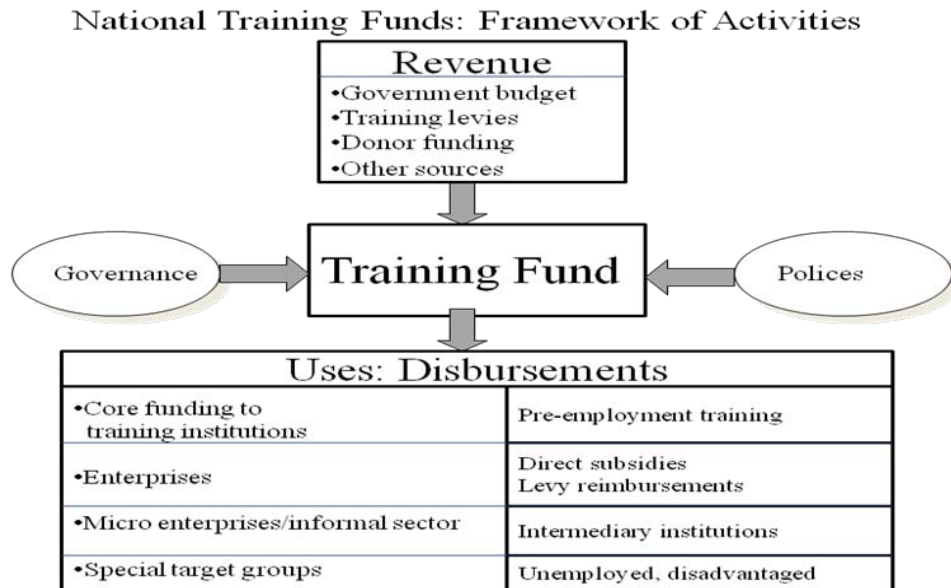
National Training Funds: Framework of Activities

Revenue
•Government budget
•Training levies
•Donor funding
•Other sources

Governance

Training Fund

Polices

Uses: Disbursements

| | |
|---|---|
| •Core funding to training institutions | Pre-employment training |
| •Enterprises | Direct subsidies Levy reimbursements |
| •Micro enterprises/informal sector | Intermediary institutions |
| •Special target groups | Unemployed, disadvantaged |